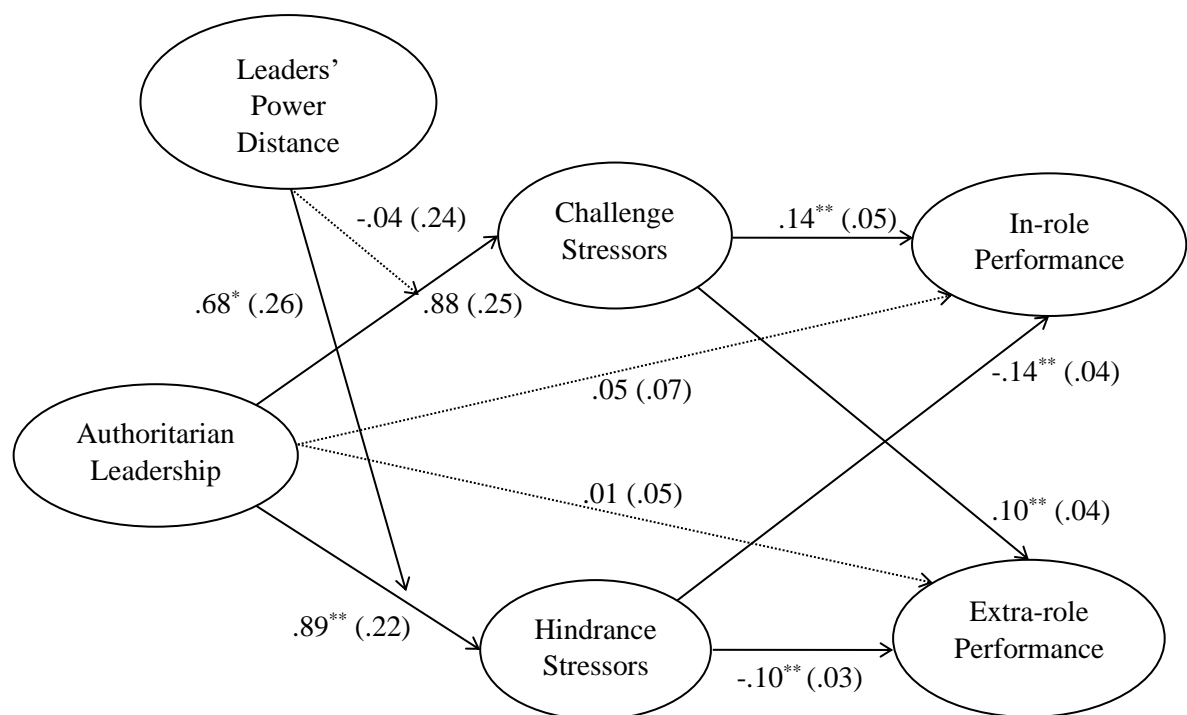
Leaders' Power Distance

-.04 (.24)

Challenge Stressors

.14$^{**}$ (.05)

In-role Performance

.68$^{*}$ (.26)

.88 (.25)

-.14$^{**}$ (.04)

.05 (.07)

Authoritarian Leadership

.01 (.05)

.10$^{**}$ (.04)

.89$^{**}$ (.22)

Hindrance Stressors

-.10$^{**}$ (.03)

Extra-role Performance